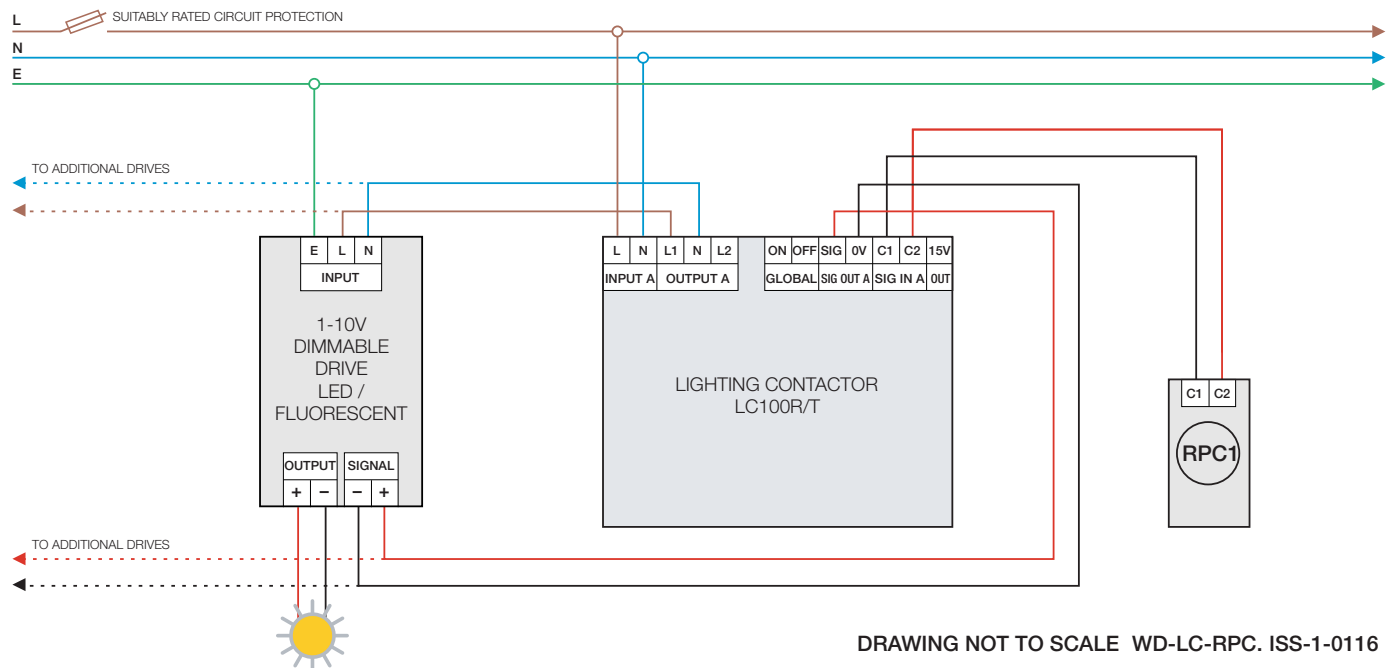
L
N
E
SUITABLY RATED CIRCUIT PROTECTION

TO ADDITIONAL DRIVES

E L N
INPUT

1-10V
DIMMABLE
DRIVE
LED /
FLUORESCENT

OUTPUT SIGNAL
+ − − +

L N L1 N L2
INPUT A OUTPUT A

ON OFF SIG 0V C1 C2 15V
GLOBAL SIG OUT A SIG IN A OUT

LIGHTING CONTACTOR
LC100R/T

C1 C2
RPC1

TO ADDITIONAL DRIVES

DRAWING NOT TO SCALE WD-LC-RPC. ISS-1-0116